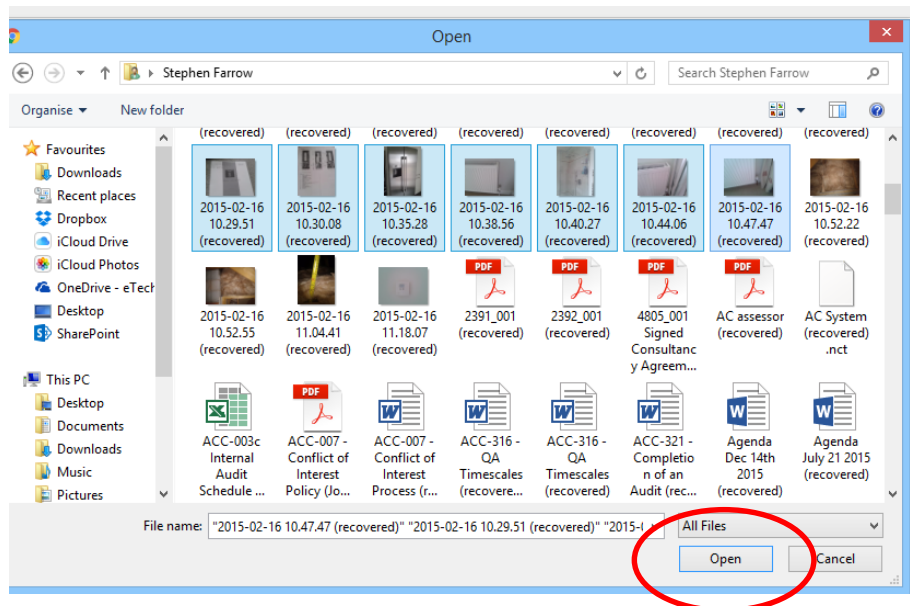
Open

Stephen Farrow

Search Stephen Farrow

Organise ▾   New folder

Favourites
Downloads
Recent places
Dropbox
iCloud Drive
iCloud Photos
OneDrive - eTech
Desktop
SharePoint

This PC
Desktop
Documents
Downloads
Music
Pictures

(recovered)
(recovered)
(recovered)
(recovered)
(recovered)
(recovered)
(recovered)
(recovered)

2015-02-16 10.29.51 (recovered)
2015-02-16 10.30.08 (recovered)
2015-02-16 10.35.28 (recovered)
2015-02-16 10.38.56 (recovered)
2015-02-16 10.40.27 (recovered)
2015-02-16 10.44.06 (recovered)
2015-02-16 10.47.47 (recovered)
2015-02-16 10.52.22 (recovered)

2015-02-16 10.52.55 (recovered)
2015-02-16 11.04.41 (recovered)
2015-02-16 11.18.07 (recovered)
PDF 2391_001 (recovered)
PDF 2392_001 (recovered)
PDF 4805_001 Signed Consultancy Agreem...
PDF AC assessor (recovered)
AC System (recovered) .nct

ACC-003c Internal Audit Schedule ...
PDF ACC-007 - Conflict of Interest Policy (Jo...
ACC-007 - Conflict of Interest Process (r...
ACC-316 - QA Timescales (recovere...
ACC-316 - QA Timescales (recovered)
ACC-321 - Completion of an Audit (rec...
Agenda Dec 14th 2015 (recovered)
Agenda July 21 2015 (recovered)

File name: "2015-02-16 10.47.47 (recovered)" "2015-02-16 10.29.51 (recovered)" "2015-(
All Files
Open
Cancel